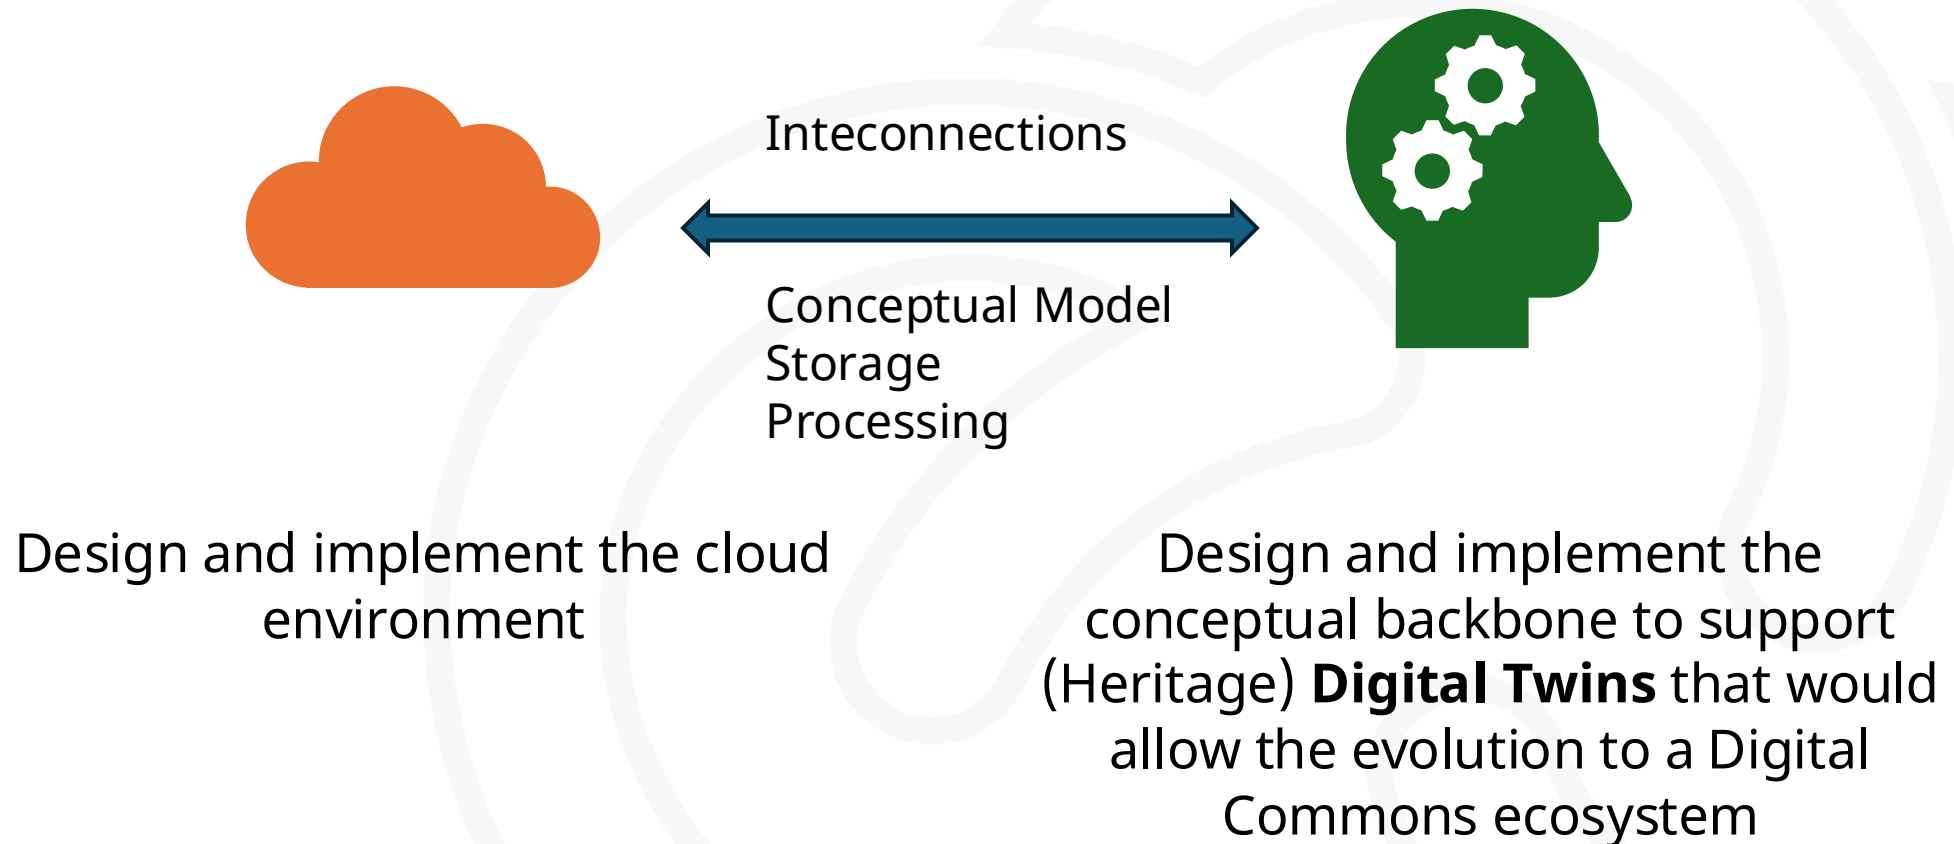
Inteconnections

Conceptual Model
Storage
Processing

Design and implement the cloud environment

Design and implement the conceptual backbone to support (Heritage) **Digital Twins** that would allow the evolution to a Digital Commons ecosystem